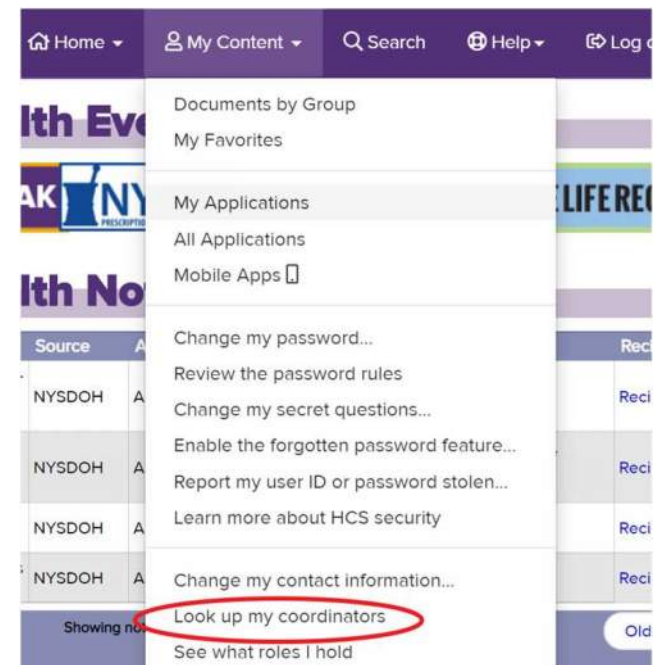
Home ▾ My Content ▾ Search Help ▾ Log

lth Ev

AK NY

LIFE RE

lth No

| Source | A | Rec |
|---|---|---|
| NYSDOH | A | Reci |
| NYSDOH | A | Reci |
| NYSDOH | A | Reci |
| NYSDOH | A | Reci |

Showing n

Old

Documents by Group
My Favorites

My Applications
All Applications
Mobile Apps

Change my password...
Review the password rules
Change my secret questions...
Enable the forgotten password feature...
Report my user ID or password stolen...
Learn more about HCS security

Change my contact information...
Look up my coordinators
See what roles I hold